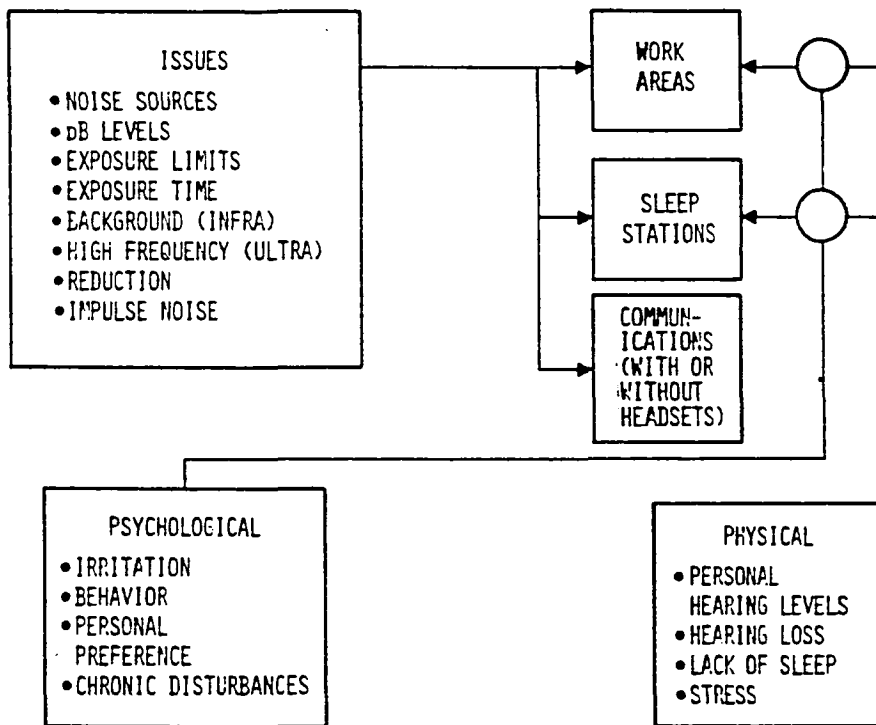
ISSUES

- NOISE SOURCES
- dB LEVELS
- EXPOSURE LIMITS
- EXPOSURE TIME
- BACKGROUND (INFRA)
- HIGH FREQUENCY (ULTRA)
- REDUCTION
- IMPULSE NOISE

WORK AREAS

SLEEP STATIONS

COMMUNICATIONS (WITH OR WITHOUT HEADSETS)

PSYCHOLOGICAL

- IRRITATION
- BEHAVIOR
- PERSONAL PREFERENCE
- CHRONIC DISTURBANCES

PHYSICAL

- PERSONAL HEARING LEVELS
- HEARING LOSS
- LACK OF SLEEP
- STRESS